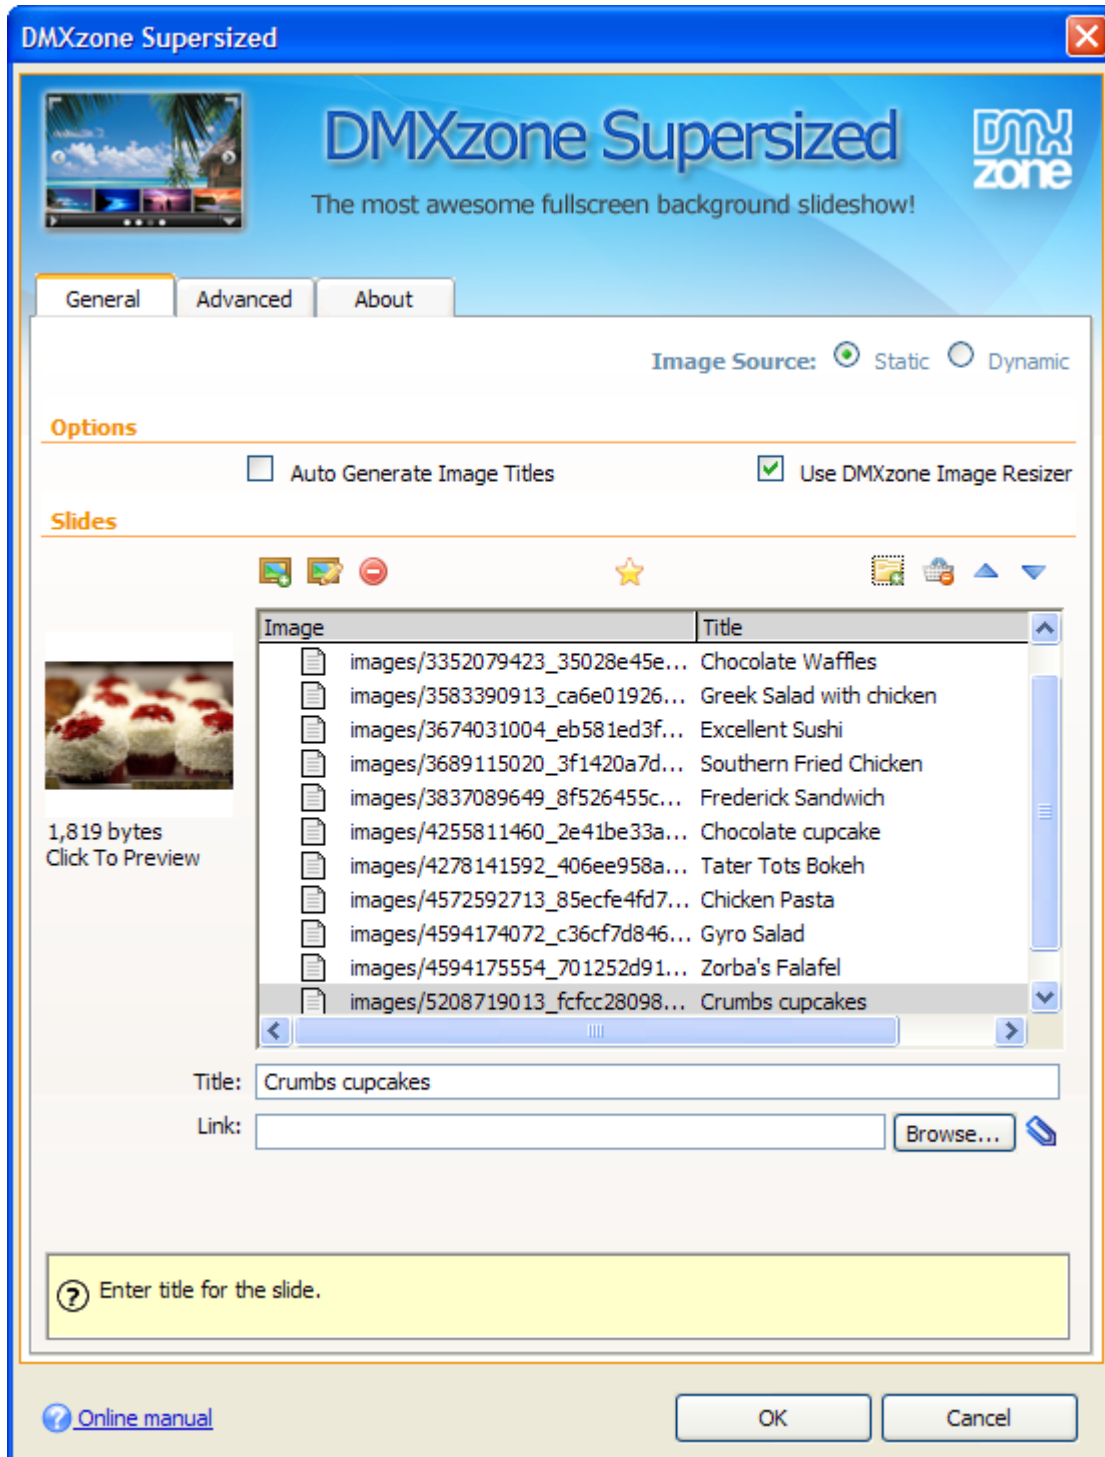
DMXzone Supersized

DMXzone Supersized

The most awesome fullscreen background slideshow!

DMX zone

General | Advanced | About

Image Source: Static Dynamic

Options

Auto Generate Image Titles

Use DMXzone Image Resizer

Slides

| Image | Title |
|---|---|
| images/3352079423_35028e45e... | Chocolate Waffles |
| images/3583390913_ca6e01926... | Greek Salad with chicken |
| images/3674031004_eb581ed3f... | Excellent Sushi |
| images/3689115020_3f1420a7d... | Southern Fried Chicken |
| images/3837089649_8f526455c... | Frederick Sandwich |
| images/4255811460_2e41be33a... | Chocolate cupcake |
| images/4278141592_406ee958a... | Tater Tots Bokeh |
| images/4572592713_85ecfe4fd7... | Chicken Pasta |
| images/4594174072_c36cf7d846... | Gyro Salad |
| images/4594175554_701252d91... | Zorba's Falafel |
| images/5208719013_fcfcc28098... | Crumbs cupcakes |

1,819 bytes
Click To Preview

Title: Crumbs cupcakes

Link:

Browse...

Enter title for the slide.

Online manual

OK

Cancel